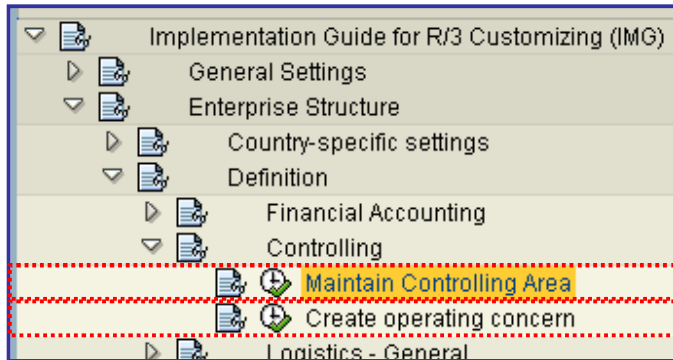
Implementation Guide for R/3 Customizing (IMG)
General Settings
Enterprise Structure
Country-specific settings
Definition
Financial Accounting
Controlling
Maintain Controlling Area
Create operating concern
Logistics - General